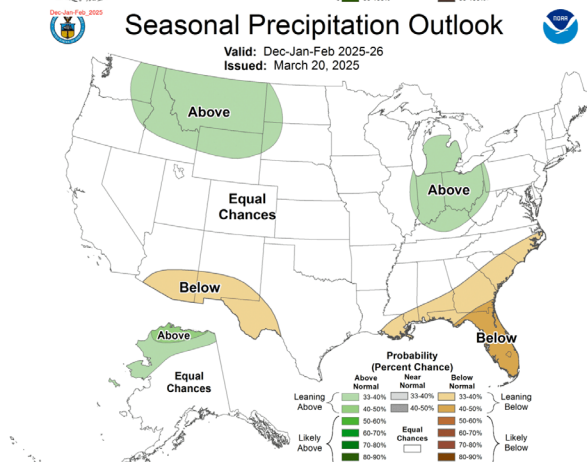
Dec-Jan-Feb_2025

Seasonal Precipitation Outlook

Valid: Dec-Jan-Feb 2025-26
Issued: March 20, 2025

NOAA

Above

Equal Chances

Above

Below

Below

Above

Equal Chances

Probability (Percent Chance)

| | Above Normal | Near Normal | Below Normal | |
|---|---|---|---|---|
| Leaning Above | 33-40% | 33-40% | 33-40% | Leaning Below |
| | 40-50% | 40-50% | 40-50% | |
| Likely Above | 50-60% | Equal Chances | 50-60% | Likely Below |
| | 60-70% | | 60-70% | |
| | 70-80% | | 70-80% | |
| | 80-90% | | 80-90% | |